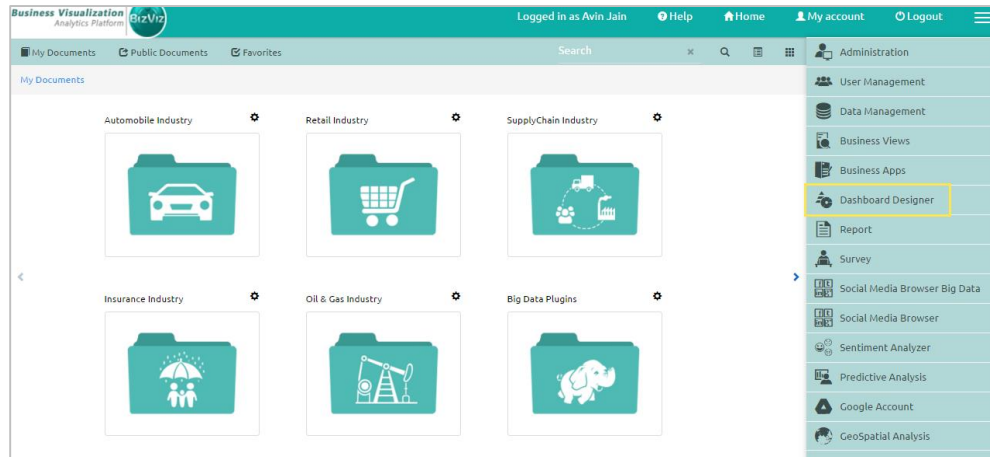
Business Visualization
Analytics Platform
BizViz

Logged in as Avin Jain
Help
Home
My account
Logout

My Documents
Public Documents
Favorites
Search

My Documents

Automobile Industry
Retail Industry
SupplyChain Industry
Insurance Industry
Oil & Gas Industry
Big Data Plugins

Administration
User Management
Data Management
Business Views
Business Apps
Dashboard Designer
Report
Survey
Social Media Browser Big Data
Social Media Browser
Sentiment Analyzer
Predictive Analysis
Google Account
GeoSpatial Analysis